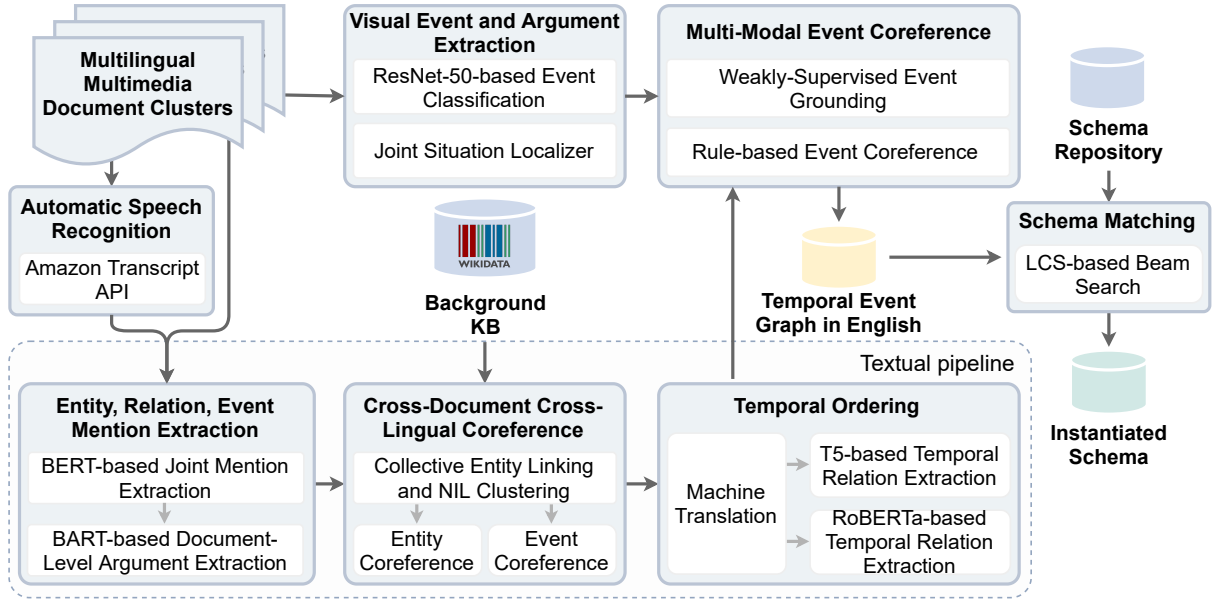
Multilingual Multimedia Document Clusters

Visual Event and Argument Extraction

ResNet-50-based Event Classification

Joint Situation Localizer

Multi-Modal Event Coreference

Weakly-Supervised Event Grounding

Rule-based Event Coreference

Schema Repository

Schema Matching

LCS-based Beam Search

Instantiated Schema

Automatic Speech Recognition

Amazon Transcript API

WIKIDATA

Background KB

Temporal Event Graph in English

Textual pipeline

Entity, Relation, Event Mention Extraction

BERT-based Joint Mention Extraction

BART-based Document-Level Argument Extraction

Cross-Document Cross-Lingual Coreference

Collective Entity Linking and NIL Clustering

Entity Coreference

Event Coreference

Temporal Ordering

Machine Translation

T5-based Temporal Relation Extraction

RoBERTa-based Temporal Relation Extraction